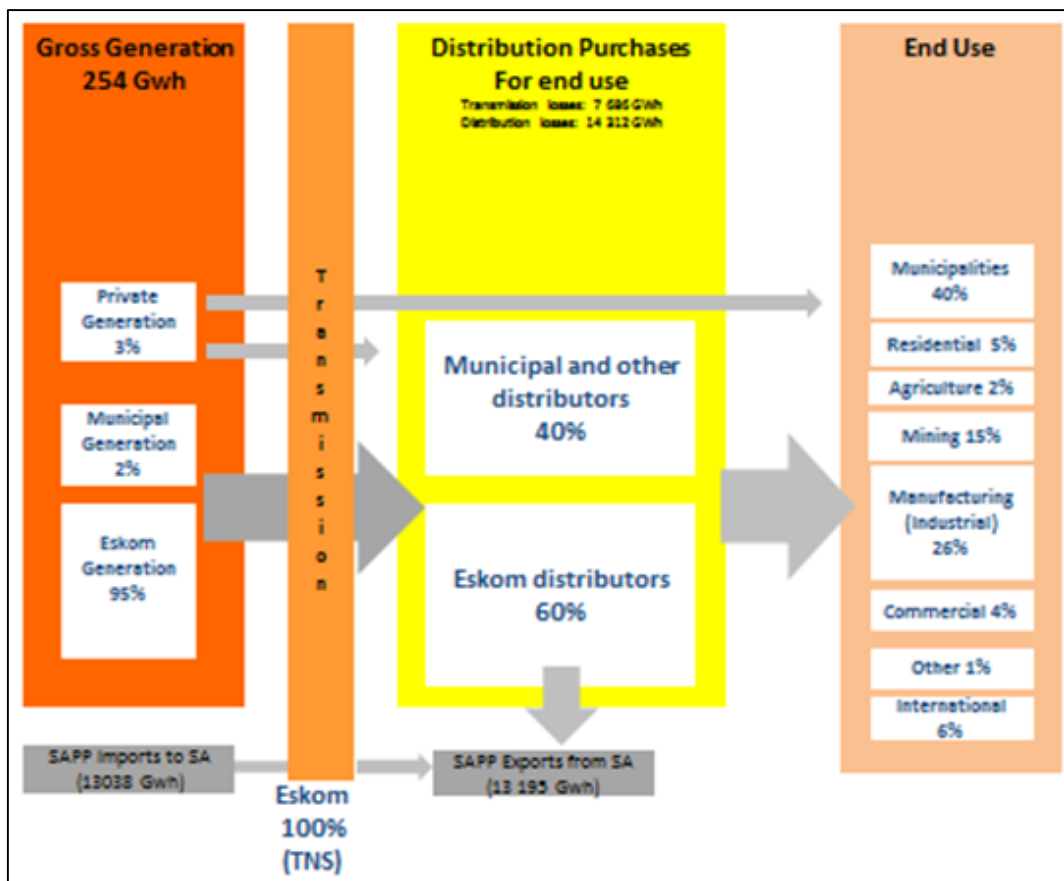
Gross Generation
254 Gwh

Private Generation 3%

Municipal Generation 2%

Eskom Generation 95%

Transmission

Distribution Purchases
For end use
Transmission losses: 7 695 GWh
Distribution losses: 14 312 GWh

Municipal and other distributors 40%

Eskom distributors 60%

End Use

Municipalities 40%

Residential 5%

Agriculture 2%

Mining 15%

Manufacturing (Industrial) 26%

Commercial 4%

Other 1%

International 6%

SAPP Imports to SA (13038 Gwh)

Eskom 100% (TNS)

SAPP Exports from SA (13 195 Gwh)